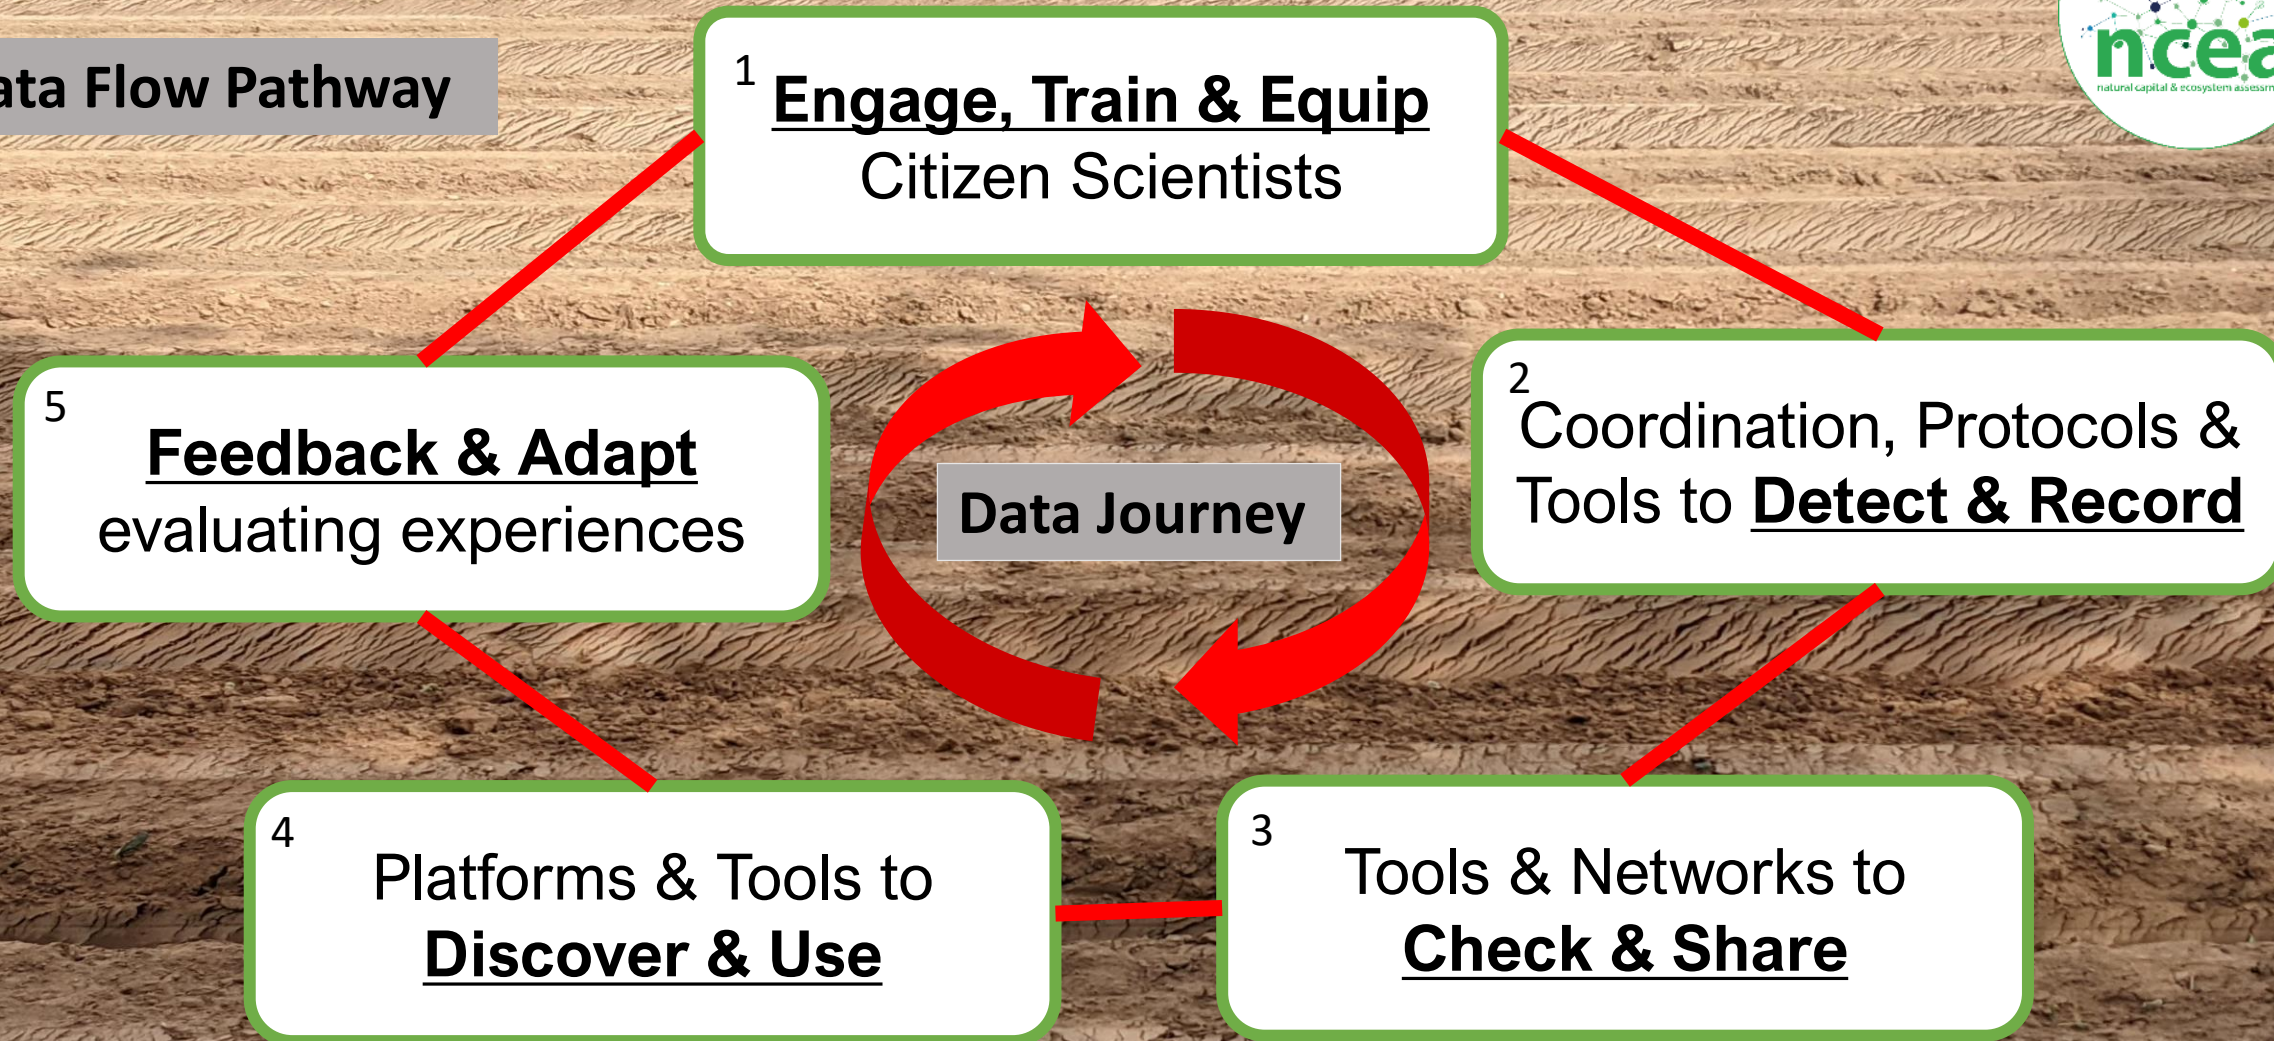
ata Flow Pathway

ncea
natural capital & ecosystem assessm

1
Engage, Train & Equip
Citizen Scientists

2
Coordination, Protocols & Tools to Detect & Record

Data Journey

5
Feedback & Adapt
evaluating experiences

4
Platforms & Tools to
Discover & Use

3
Tools & Networks to
Check & Share